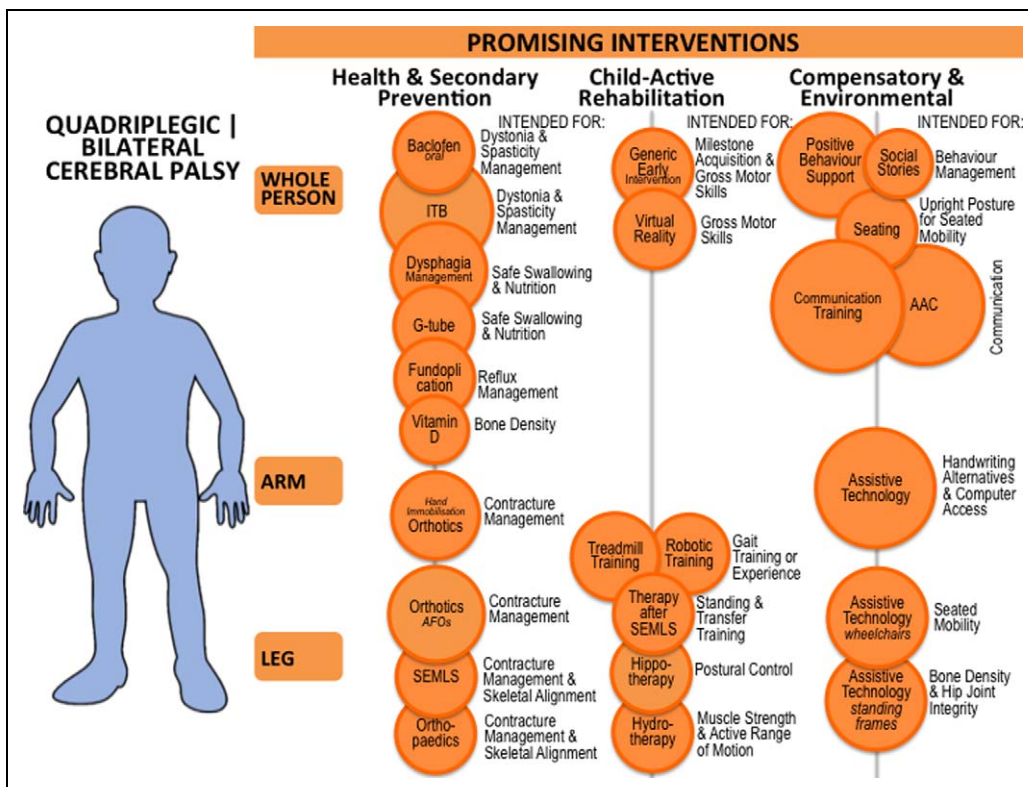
PROMISING INTERVENTIONS

QUADRIPLEGIC | BILATERAL CEREBRAL PALSY

WHOLE PERSON

ARM

LEG

Health & Secondary Prevention

INTENDED FOR:

Baclofen oral
Dystonia & Spasticity Management

ITB
Dystonia & Spasticity Management

Dysphagia Management
Safe Swallowing & Nutrition

G-tube
Safe Swallowing & Nutrition

Fundoplication
Reflux Management

Vitamin D
Bone Density

Hand Immobilisation Orthotics
Contracture Management

Orthotics AFOs
Contracture Management

SEMLS
Contracture Management & Skeletal Alignment

Orthopaedics
Contracture Management & Skeletal Alignment

Child-Active Rehabilitation

INTENDED FOR:

Generic Early Intervention
Milestone Acquisition & Gross Motor Skills

Virtual Reality
Gross Motor Skills

Treadmill Training

Robotic Training
Gait Training or Experience

Therapy after SEMLS
Standing & Transfer Training

Hippotherapy
Postural Control

Hydrotherapy
Muscle Strength & Active Range of Motion

Compensatory & Environmental

INTENDED FOR:

Positive Behaviour Support

Social Stories
Behaviour Management

Seating
Upright Posture for Seated Mobility

Communication Training

AAC

Communication

Assistive Technology
Handwriting Alternatives & Computer Access

Assistive Technology wheelchairs
Seated Mobility

Assistive Technology standing frames
Bone Density & Hip Joint Integrity